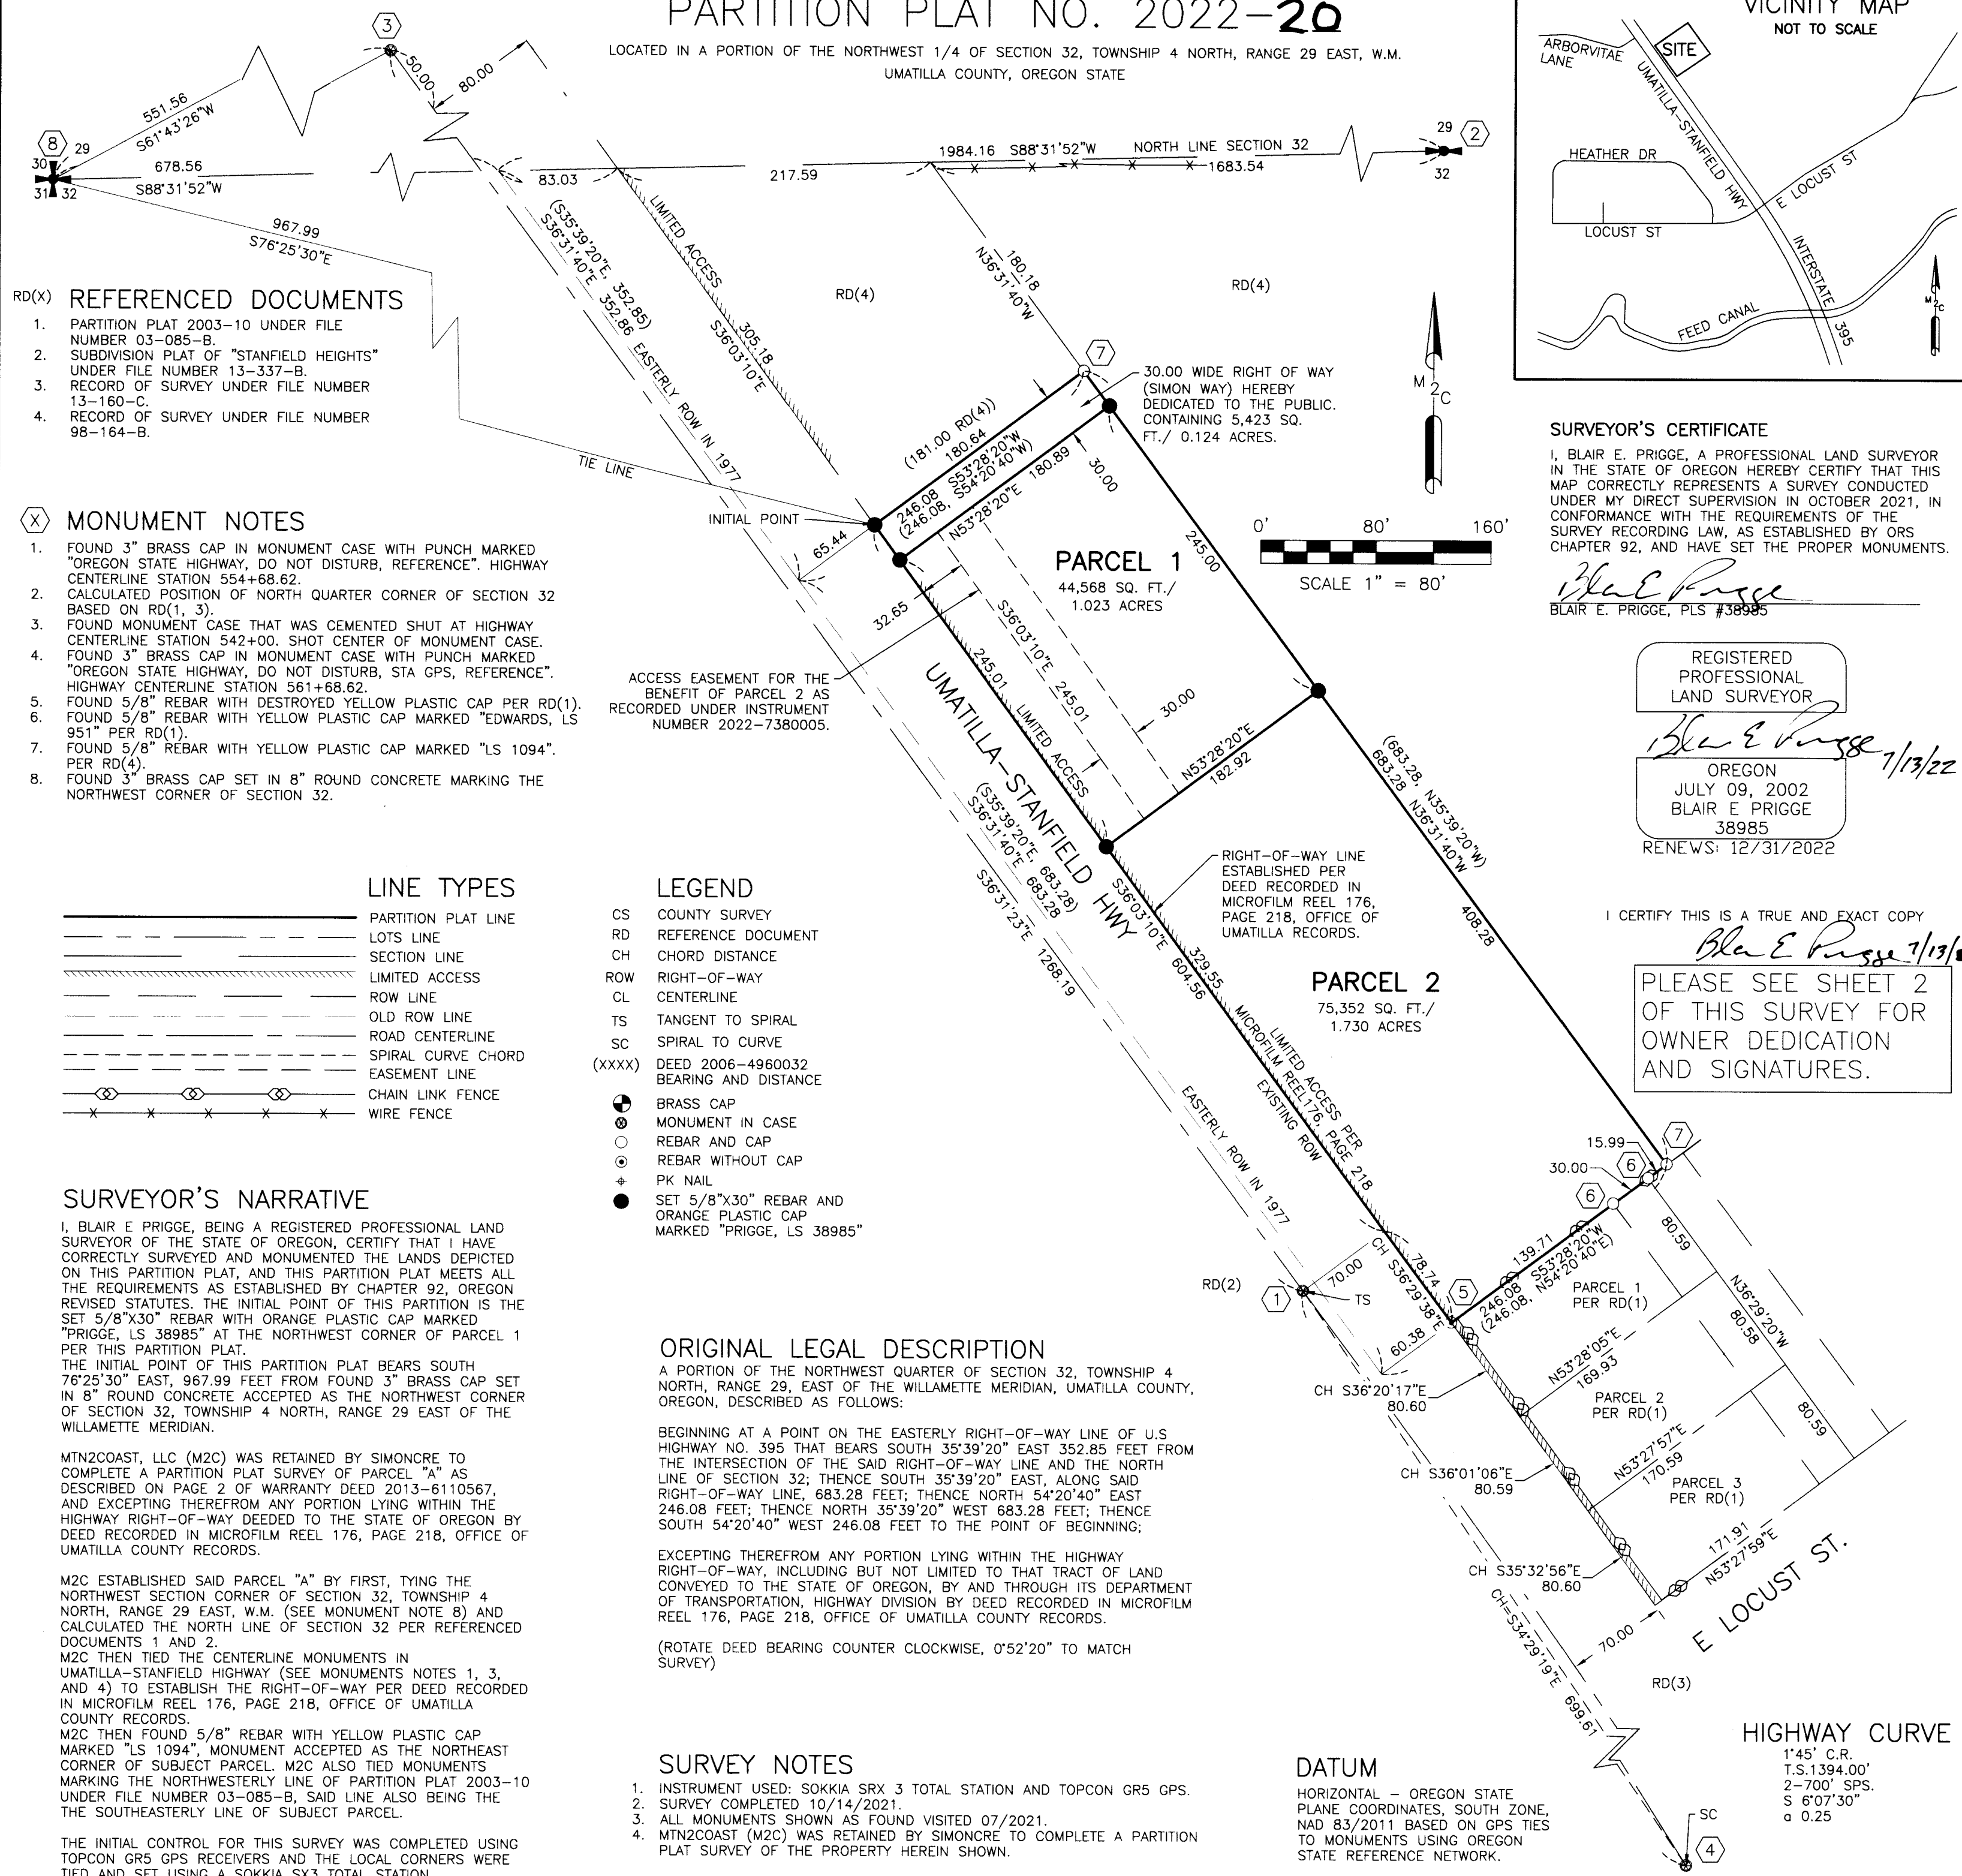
PARTITION PLAT NO. 2022-20

LOCATED IN A PORTION OF THE NORTHWEST 1/4 OF SECTION 32, TOWNSHIP 4 NORTH, RANGE 29 EAST, W.M. UMATILLA COUNTY, OREGON STATE

VICINITY MAP
NOT TO SCALE
ARBORVITAE LANE
SITE
UMATILLA-STANFIELD HWY
HEATHER DR
E LOCUST ST
LOCUST ST
INTERSTATE 395
FEED CANAL
M2C

3
8
29 30 31 32
551.56 S61°43'26"W
678.56 S88°31'52"W
967.99 S76°25'30"E
50.00
80.00
83.03
217.59
1984.16 S88°31'52"W
NORTH LINE SECTION 32
1683.54
29 2 32
(S35°39'20"E, 352.85) S36°31'40"E 352.86
LIMITED ACCESS
305.18 S36°03'10"E
EASTERLY ROW IN 1977
180.18 N36°31'40"W
RD(4)
RD(4)

RD(X) REFERENCED DOCUMENTS
1. PARTITION PLAT 2003-10 UNDER FILE NUMBER 03-085-B.
2. SUBDIVISION PLAT OF "STANFIELD HEIGHTS" UNDER FILE NUMBER 13-337-B.
3. RECORD OF SURVEY UNDER FILE NUMBER 13-160-C.
4. RECORD OF SURVEY UNDER FILE NUMBER 98-164-B.

TIE LINE
INITIAL POINT
7
30.00 WIDE RIGHT OF WAY (SIMON WAY) HEREBY DEDICATED TO THE PUBLIC. CONTAINING 5,423 SQ. FT./ 0.124 ACRES.
(181.00 RD(4)) 180.64
246.08 S53°28'20"W (246.08, S54°20'40"W)
N53°28'20"E 180.89
30.00
245.00
65.44
32.65

X MONUMENT NOTES
1. FOUND 3" BRASS CAP IN MONUMENT CASE WITH PUNCH MARKED "OREGON STATE HIGHWAY, DO NOT DISTURB, REFERENCE". HIGHWAY CENTERLINE STATION 554+68.62.
2. CALCULATED POSITION OF NORTH QUARTER CORNER OF SECTION 32 BASED ON RD(1, 3).
3. FOUND MONUMENT CASE THAT WAS CEMENTED SHUT AT HIGHWAY CENTERLINE STATION 542+00. SHOT CENTER OF MONUMENT CASE.
4. FOUND 3" BRASS CAP IN MONUMENT CASE WITH PUNCH MARKED "OREGON STATE HIGHWAY, DO NOT DISTURB, STA GPS, REFERENCE". HIGHWAY CENTERLINE STATION 561+68.62.
5. FOUND 5/8" REBAR WITH DESTROYED YELLOW PLASTIC CAP PER RD(1).
6. FOUND 5/8" REBAR WITH YELLOW PLASTIC CAP MARKED "EDWARDS, LS 951" PER RD(1).
7. FOUND 5/8" REBAR WITH YELLOW PLASTIC CAP MARKED "LS 1094". PER RD(4).
8. FOUND 3" BRASS CAP SET IN 8" ROUND CONCRETE MARKING THE NORTHWEST CORNER OF SECTION 32.

PARCEL 1
44,568 SQ. FT./ 1.023 ACRES
S36°03'10"E
245.01
245.01
LIMITED ACCESS
30.00
N53°28'20"E 182.92
UMATILLA-STANFIELD HWY
ACCESS EASEMENT FOR THE BENEFIT OF PARCEL 2 AS RECORDED UNDER INSTRUMENT NUMBER 2022-7380005.
0' 80' 160'
SCALE 1" = 80'
M2C

SURVEYOR'S CERTIFICATE
I, BLAIR E. PRIGGE, A PROFESSIONAL LAND SURVEYOR IN THE STATE OF OREGON HEREBY CERTIFY THAT THIS MAP CORRECTLY REPRESENTS A SURVEY CONDUCTED UNDER MY DIRECT SUPERVISION IN OCTOBER 2021, IN CONFORMANCE WITH THE REQUIREMENTS OF THE SURVEY RECORDING LAW, AS ESTABLISHED BY ORS CHAPTER 92, AND HAVE SET THE PROPER MONUMENTS.
Blair E Prigge
BLAIR E. PRIGGE, PLS #38985

REGISTERED PROFESSIONAL LAND SURVEYOR
Blair E Prigge 7/13/22
OREGON
JULY 09, 2002
BLAIR E PRIGGE
38985
RENEWS: 12/31/2022

(683.28, N35°39'20"W) 683.28 N36°31'40"W
408.28

LINE TYPES
PARTITION PLAT LINE
LOTS LINE
SECTION LINE
LIMITED ACCESS
ROW LINE
OLD ROW LINE
ROAD CENTERLINE
SPIRAL CURVE CHORD
EASEMENT LINE
CHAIN LINK FENCE
WIRE FENCE

LEGEND
CS COUNTY SURVEY
RD REFERENCE DOCUMENT
CH CHORD DISTANCE
ROW RIGHT-OF-WAY
CL CENTERLINE
TS TANGENT TO SPIRAL
SC SPIRAL TO CURVE
(XXXX) DEED 2006-4960032 BEARING AND DISTANCE
BRASS CAP
MONUMENT IN CASE
REBAR AND CAP
REBAR WITHOUT CAP
PK NAIL
SET 5/8"X30" REBAR AND ORANGE PLASTIC CAP MARKED "PRIGGE, LS 38985"

(S35°39'20"E, 683.28) S36°31'40"E 683.28
S36°31'23"E 1268.19
S36°03'10"E 604.56
329.55
RIGHT-OF-WAY LINE ESTABLISHED PER DEED RECORDED IN MICROFILM REEL 176, PAGE 218, OFFICE OF UMATILLA RECORDS.
PARCEL 2
75,352 SQ. FT./ 1.730 ACRES
LIMITED ACCESS PER MICROFILM REEL 176, PAGE 218
EXISTING ROW
EASTERLY ROW IN 1977

I CERTIFY THIS IS A TRUE AND EXACT COPY
Blair E Prigge 7/13/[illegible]
PLEASE SEE SHEET 2 OF THIS SURVEY FOR OWNER DEDICATION AND SIGNATURES.

15.99
30.00
7
6
6
139.71
S53°28'20"W (N54°20'40"E)
246.08 (246.08,
80.59
N36°29'20"W 80.58
80.59
PARCEL 1 PER RD(1)
N53°28'05"E 169.93
PARCEL 2 PER RD(1)
N53°27'57"E 170.59
PARCEL 3 PER RD(1)
171.91 N53°27'59"E
E LOCUST ST.

SURVEYOR'S NARRATIVE
I, BLAIR E PRIGGE, BEING A REGISTERED PROFESSIONAL LAND SURVEYOR OF THE STATE OF OREGON, CERTIFY THAT I HAVE CORRECTLY SURVEYED AND MONUMENTED THE LANDS DEPICTED ON THIS PARTITION PLAT, AND THIS PARTITION PLAT MEETS ALL THE REQUIREMENTS AS ESTABLISHED BY CHAPTER 92, OREGON REVISED STATUTES. THE INITIAL POINT OF THIS PARTITION IS THE SET 5/8"X30" REBAR WITH ORANGE PLASTIC CAP MARKED "PRIGGE, LS 38985" AT THE NORTHWEST CORNER OF PARCEL 1 PER THIS PARTITION PLAT.
THE INITIAL POINT OF THIS PARTITION PLAT BEARS SOUTH 76°25'30" EAST, 967.99 FEET FROM FOUND 3" BRASS CAP SET IN 8" ROUND CONCRETE ACCEPTED AS THE NORTHWEST CORNER OF SECTION 32, TOWNSHIP 4 NORTH, RANGE 29 EAST OF THE WILLAMETTE MERIDIAN.

MTN2COAST, LLC (M2C) WAS RETAINED BY SIMONCRE TO COMPLETE A PARTITION PLAT SURVEY OF PARCEL "A" AS DESCRIBED ON PAGE 2 OF WARRANTY DEED 2013-6110567, AND EXCEPTING THEREFROM ANY PORTION LYING WITHIN THE HIGHWAY RIGHT-OF-WAY DEEDED TO THE STATE OF OREGON BY DEED RECORDED IN MICROFILM REEL 176, PAGE 218, OFFICE OF UMATILLA COUNTY RECORDS.

M2C ESTABLISHED SAID PARCEL "A" BY FIRST, TYING THE NORTHWEST SECTION CORNER OF SECTION 32, TOWNSHIP 4 NORTH, RANGE 29 EAST, W.M. (SEE MONUMENT NOTE 8) AND CALCULATED THE NORTH LINE OF SECTION 32 PER REFERENCED DOCUMENTS 1 AND 2.
M2C THEN TIED THE CENTERLINE MONUMENTS IN UMATILLA-STANFIELD HIGHWAY (SEE MONUMENTS NOTES 1, 3, AND 4) TO ESTABLISH THE RIGHT-OF-WAY PER DEED RECORDED IN MICROFILM REEL 176, PAGE 218, OFFICE OF UMATILLA COUNTY RECORDS.
M2C THEN FOUND 5/8" REBAR WITH YELLOW PLASTIC CAP MARKED "LS 1094", MONUMENT ACCEPTED AS THE NORTHEAST CORNER OF SUBJECT PARCEL. M2C ALSO TIED MONUMENTS MARKING THE NORTHWESTERLY LINE OF PARTITION PLAT 2003-10 UNDER FILE NUMBER 03-085-B, SAID LINE ALSO BEING THE THE SOUTHEASTERLY LINE OF SUBJECT PARCEL.

THE INITIAL CONTROL FOR THIS SURVEY WAS COMPLETED USING TOPCON GR5 GPS RECEIVERS AND THE LOCAL CORNERS WERE TIED AND SET USING A SOKKIA SX3 TOTAL STATION.

RD(2)
1
70.00
TS
CH S36°29'38"E 78.74
5
60.38
CH S36°20'17"E 80.60
CH S36°01'06"E 80.59
CH S35°32'56"E 80.60
CH=S34°29'19"E 699.61
70.00
RD(3)

ORIGINAL LEGAL DESCRIPTION
A PORTION OF THE NORTHWEST QUARTER OF SECTION 32, TOWNSHIP 4 NORTH, RANGE 29, EAST OF THE WILLAMETTE MERIDIAN, UMATILLA COUNTY, OREGON, DESCRIBED AS FOLLOWS:

BEGINNING AT A POINT ON THE EASTERLY RIGHT-OF-WAY LINE OF U.S HIGHWAY NO. 395 THAT BEARS SOUTH 35°39'20" EAST 352.85 FEET FROM THE INTERSECTION OF THE SAID RIGHT-OF-WAY LINE AND THE NORTH LINE OF SECTION 32; THENCE SOUTH 35°39'20" EAST, ALONG SAID RIGHT-OF-WAY LINE, 683.28 FEET; THENCE NORTH 54°20'40" EAST 246.08 FEET; THENCE NORTH 35°39'20" WEST 683.28 FEET; THENCE SOUTH 54°20'40" WEST 246.08 FEET TO THE POINT OF BEGINNING;

EXCEPTING THEREFROM ANY PORTION LYING WITHIN THE HIGHWAY RIGHT-OF-WAY, INCLUDING BUT NOT LIMITED TO THAT TRACT OF LAND CONVEYED TO THE STATE OF OREGON, BY AND THROUGH ITS DEPARTMENT OF TRANSPORTATION, HIGHWAY DIVISION BY DEED RECORDED IN MICROFILM REEL 176, PAGE 218, OFFICE OF UMATILLA COUNTY RECORDS.

(ROTATE DEED BEARING COUNTER CLOCKWISE, 0°52'20" TO MATCH SURVEY)

SURVEY NOTES
1. INSTRUMENT USED: SOKKIA SRX 3 TOTAL STATION AND TOPCON GR5 GPS.
2. SURVEY COMPLETED 10/14/2021.
3. ALL MONUMENTS SHOWN AS FOUND VISITED 07/2021.
4. MTN2COAST (M2C) WAS RETAINED BY SIMONCRE TO COMPLETE A PARTITION PLAT SURVEY OF THE PROPERTY HEREIN SHOWN.

DATUM
HORIZONTAL - OREGON STATE PLANE COORDINATES, SOUTH ZONE, NAD 83/2011 BASED ON GPS TIES TO MONUMENTS USING OREGON STATE REFERENCE NETWORK.

SC
4

HIGHWAY CURVE
1°45' C.R.
T.S.1394.00'
2-700' SPS.
S 6°07'30"
a 0.25